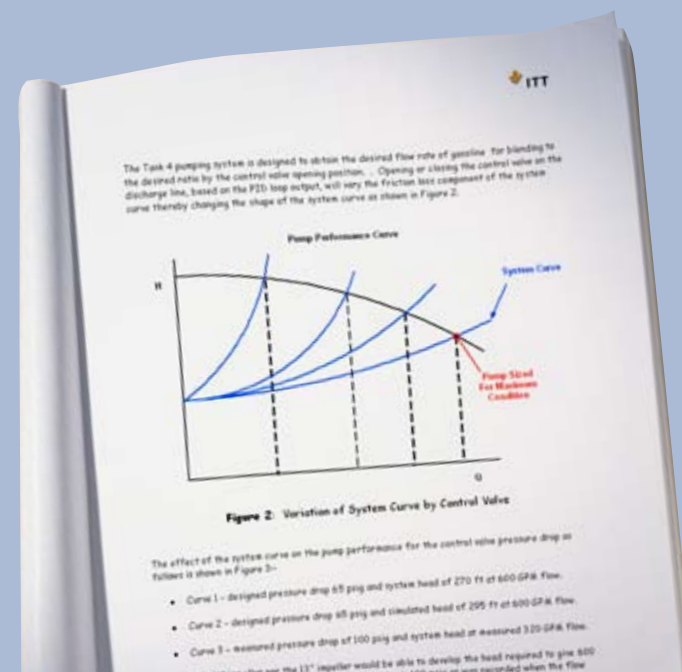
ITT

The Tank 4 pumping system is designed to obtain the desired flow rate of gasoline for blending to the desired ratio by the control valve opening position. . Opening or closing the control valve on the discharge line, based on the PID loop output, will vary the friction loss component of the system curve thereby changing the shape of the system curve as shown in Figure 2.

Pump Performance Curve

H

System Curve

Pump Sized For Maximum Condition

Q

Figure 2: Variation of System Curve by Control Valve

The effect of the system curve on the pump performance for the control valve pressure drop as follows is shown in Figure 3–

- Curve 1 – designed pressure drop 65 psig and system head of 270 ft at 600 GPM flow.
- Curve 2 – designed pressure drop 65 psig and simulated head of 295 ft at 600 GPM flow.
- Curve 3 – measured pressure drop of 100 psig and system head at measured 320 GPM flow.

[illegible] the 11" impeller would be able to develop the head required to give 600 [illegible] recorded when the flow